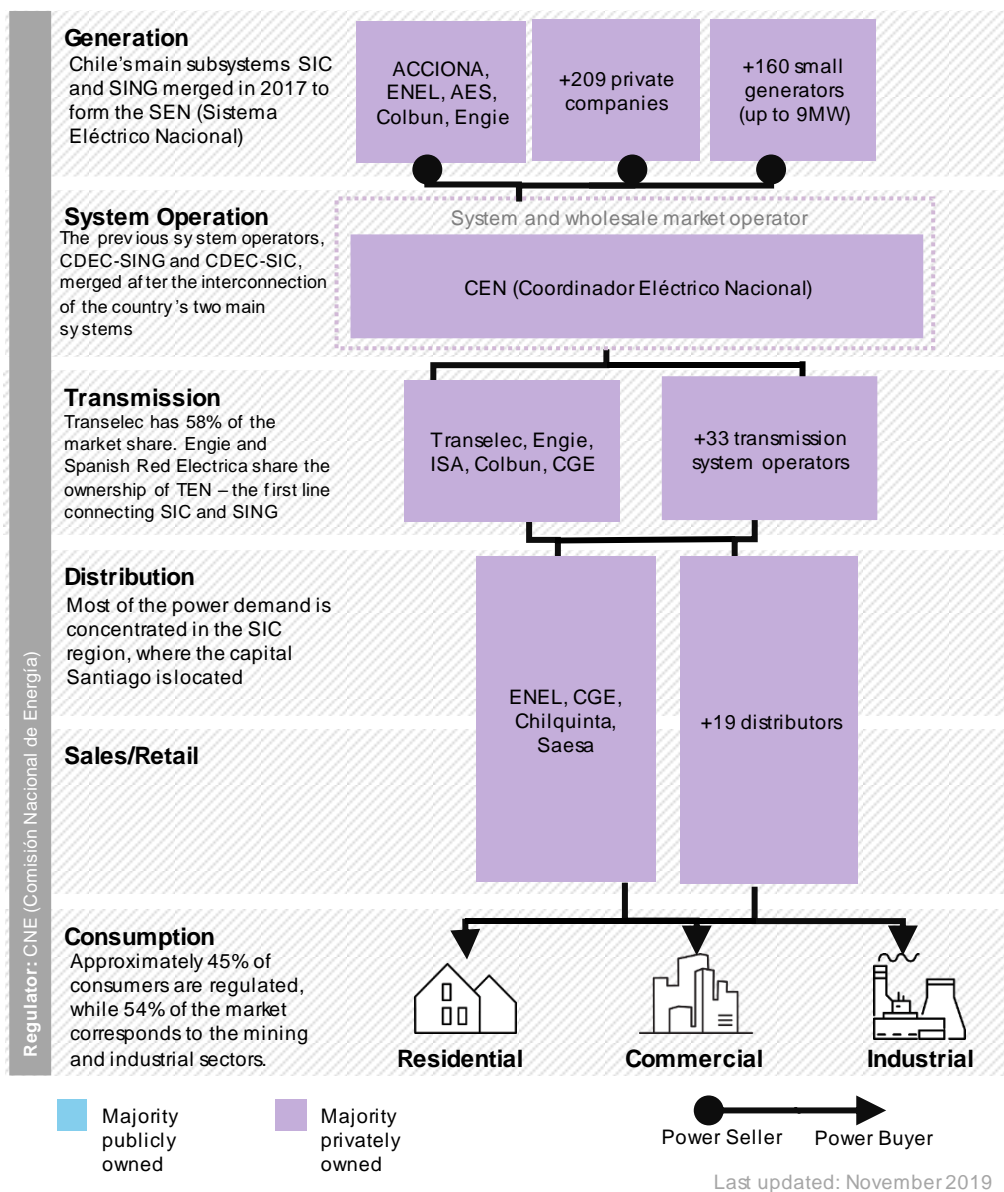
Regulator: CNE (Comisión Nacional de Energía)

Generation
Chile's main subsystems SIC and SING merged in 2017 to form the SEN (Sistema Eléctrico Nacional)

ACCIONA, ENEL, AES, Colbun, Engie

+209 private companies

+160 small generators (up to 9MW)

System Operation
The previous system operators, CDEC-SING and CDEC-SIC, merged after the interconnection of the country's two main systems

System and wholesale market operator

CEN (Coordinador Eléctrico Nacional)

Transmission
Transelec has 58% of the market share. Engie and Spanish Red Electrica share the ownership of TEN – the first line connecting SIC and SING

Transelec, Engie, ISA, Colbun, CGE

+33 transmission system operators

Distribution
Most of the power demand is concentrated in the SIC region, where the capital Santiago is located

Sales/Retail

ENEL, CGE, Chilquinta, Saesa

+19 distributors

Consumption
Approximately 45% of consumers are regulated, while 54% of the market corresponds to the mining and industrial sectors.

Residential

Commercial

Industrial

Majority publicly owned

Majority privately owned

Power Seller

Power Buyer

Last updated: November 2019